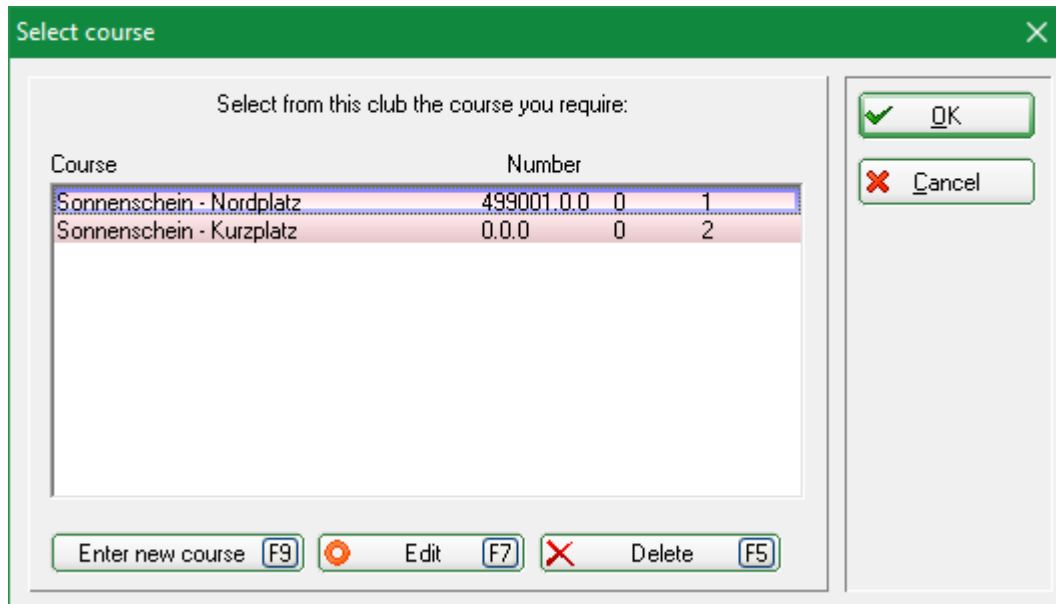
Select course

Select from this club the course you require:

| Course | Number | | |
|---|---|---|---|
| Sonnenschein - Nordplatz | 499001.0.0 | 0 | 1 |
| Sonnenschein - Kurzplatz | 0.0.0 | 0 | 2 |

Enter new course F9
Edit F7
Delete F5

OK
Cancel